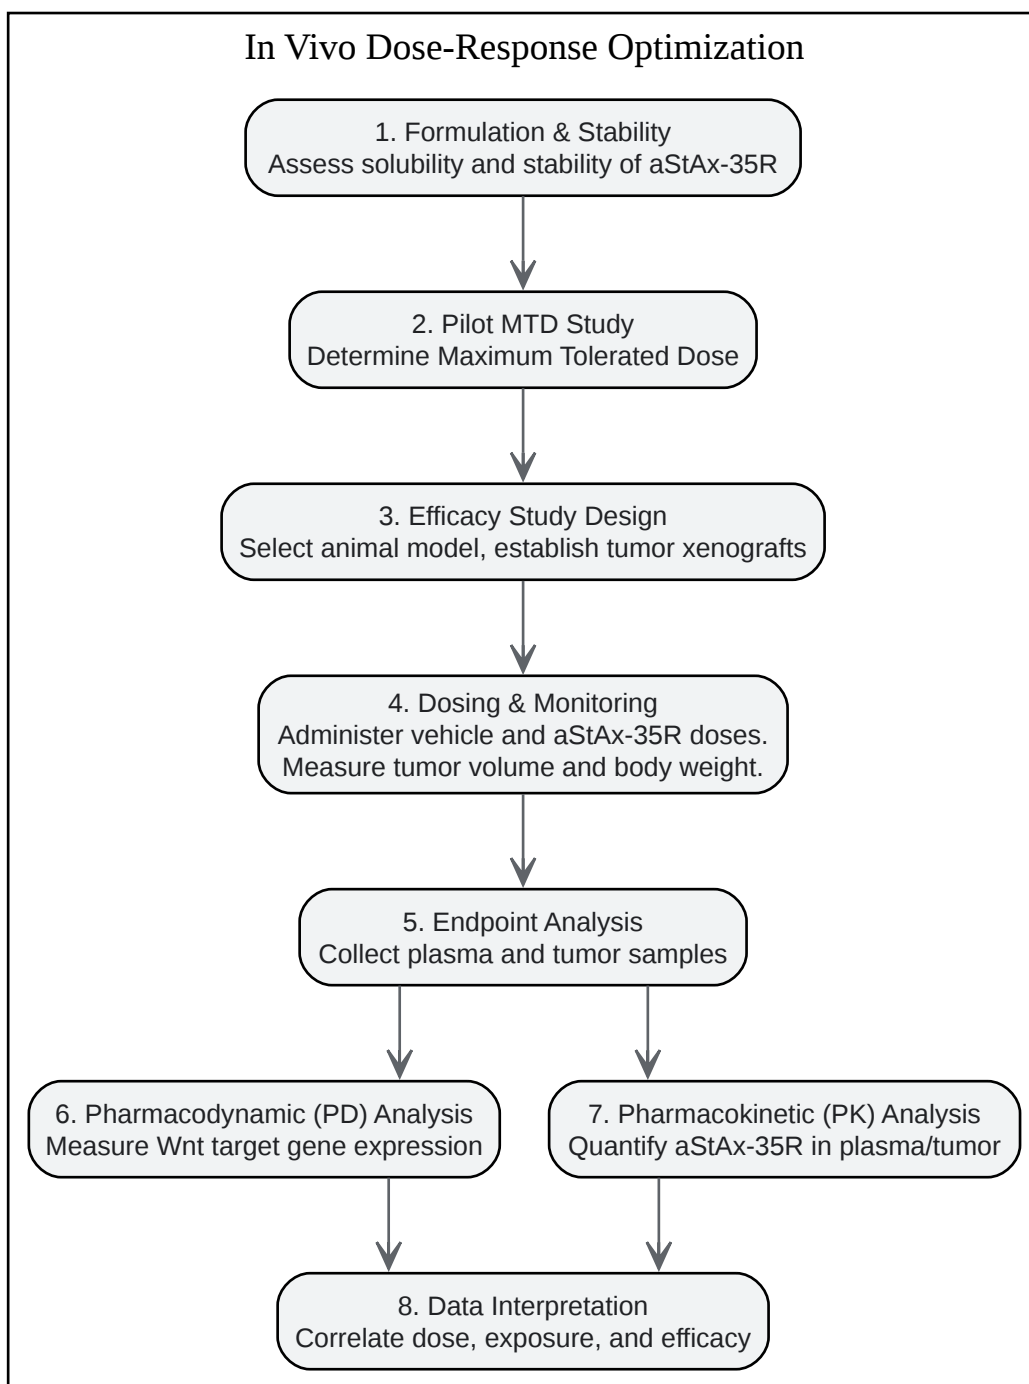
In Vivo Dose-Response Optimization

1. Formulation & Stability
Assess solubility and stability of aStAx-35R

2. Pilot MTD Study
Determine Maximum Tolerated Dose

3. Efficacy Study Design
Select animal model, establish tumor xenografts

4. Dosing & Monitoring
Administer vehicle and aStAx-35R doses.
Measure tumor volume and body weight.

5. Endpoint Analysis
Collect plasma and tumor samples

6. Pharmacodynamic (PD) Analysis
Measure Wnt target gene expression

7. Pharmacokinetic (PK) Analysis
Quantify aStAx-35R in plasma/tumor

8. Data Interpretation
Correlate dose, exposure, and efficacy